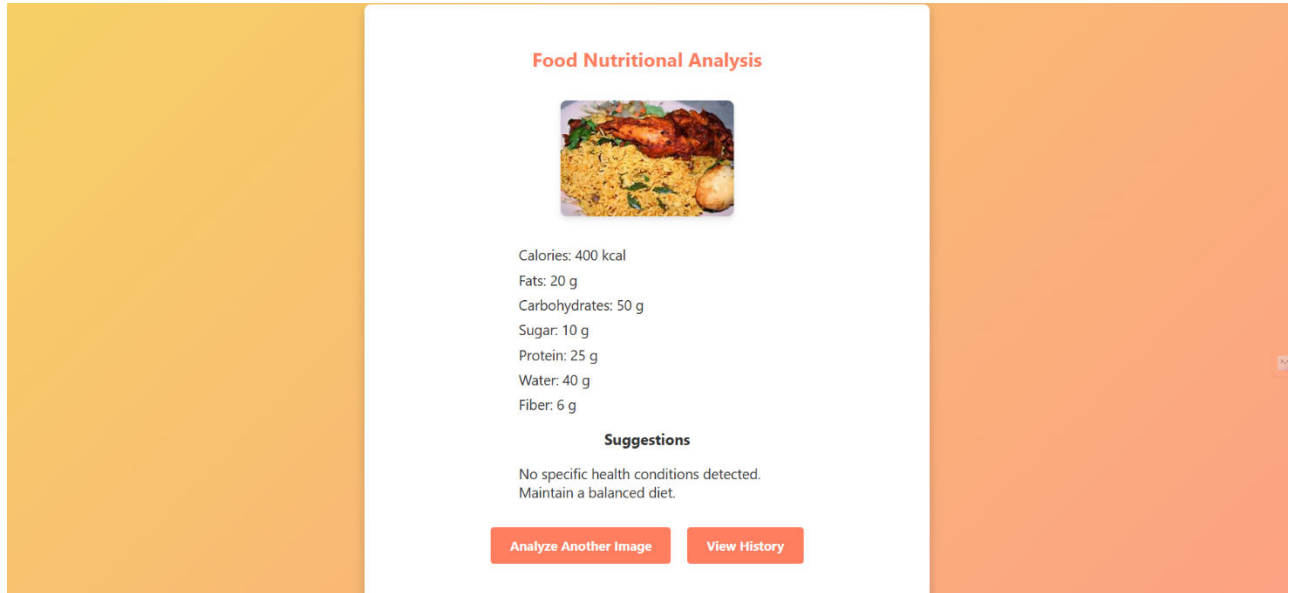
Food Nutritional Analysis

Calories: 400 kcal
Fats: 20 g
Carbohydrates: 50 g
Sugar: 10 g
Protein: 25 g
Water: 40 g
Fiber: 6 g

Suggestions

No specific health conditions detected.
Maintain a balanced diet.

Analyze Another Image

View History